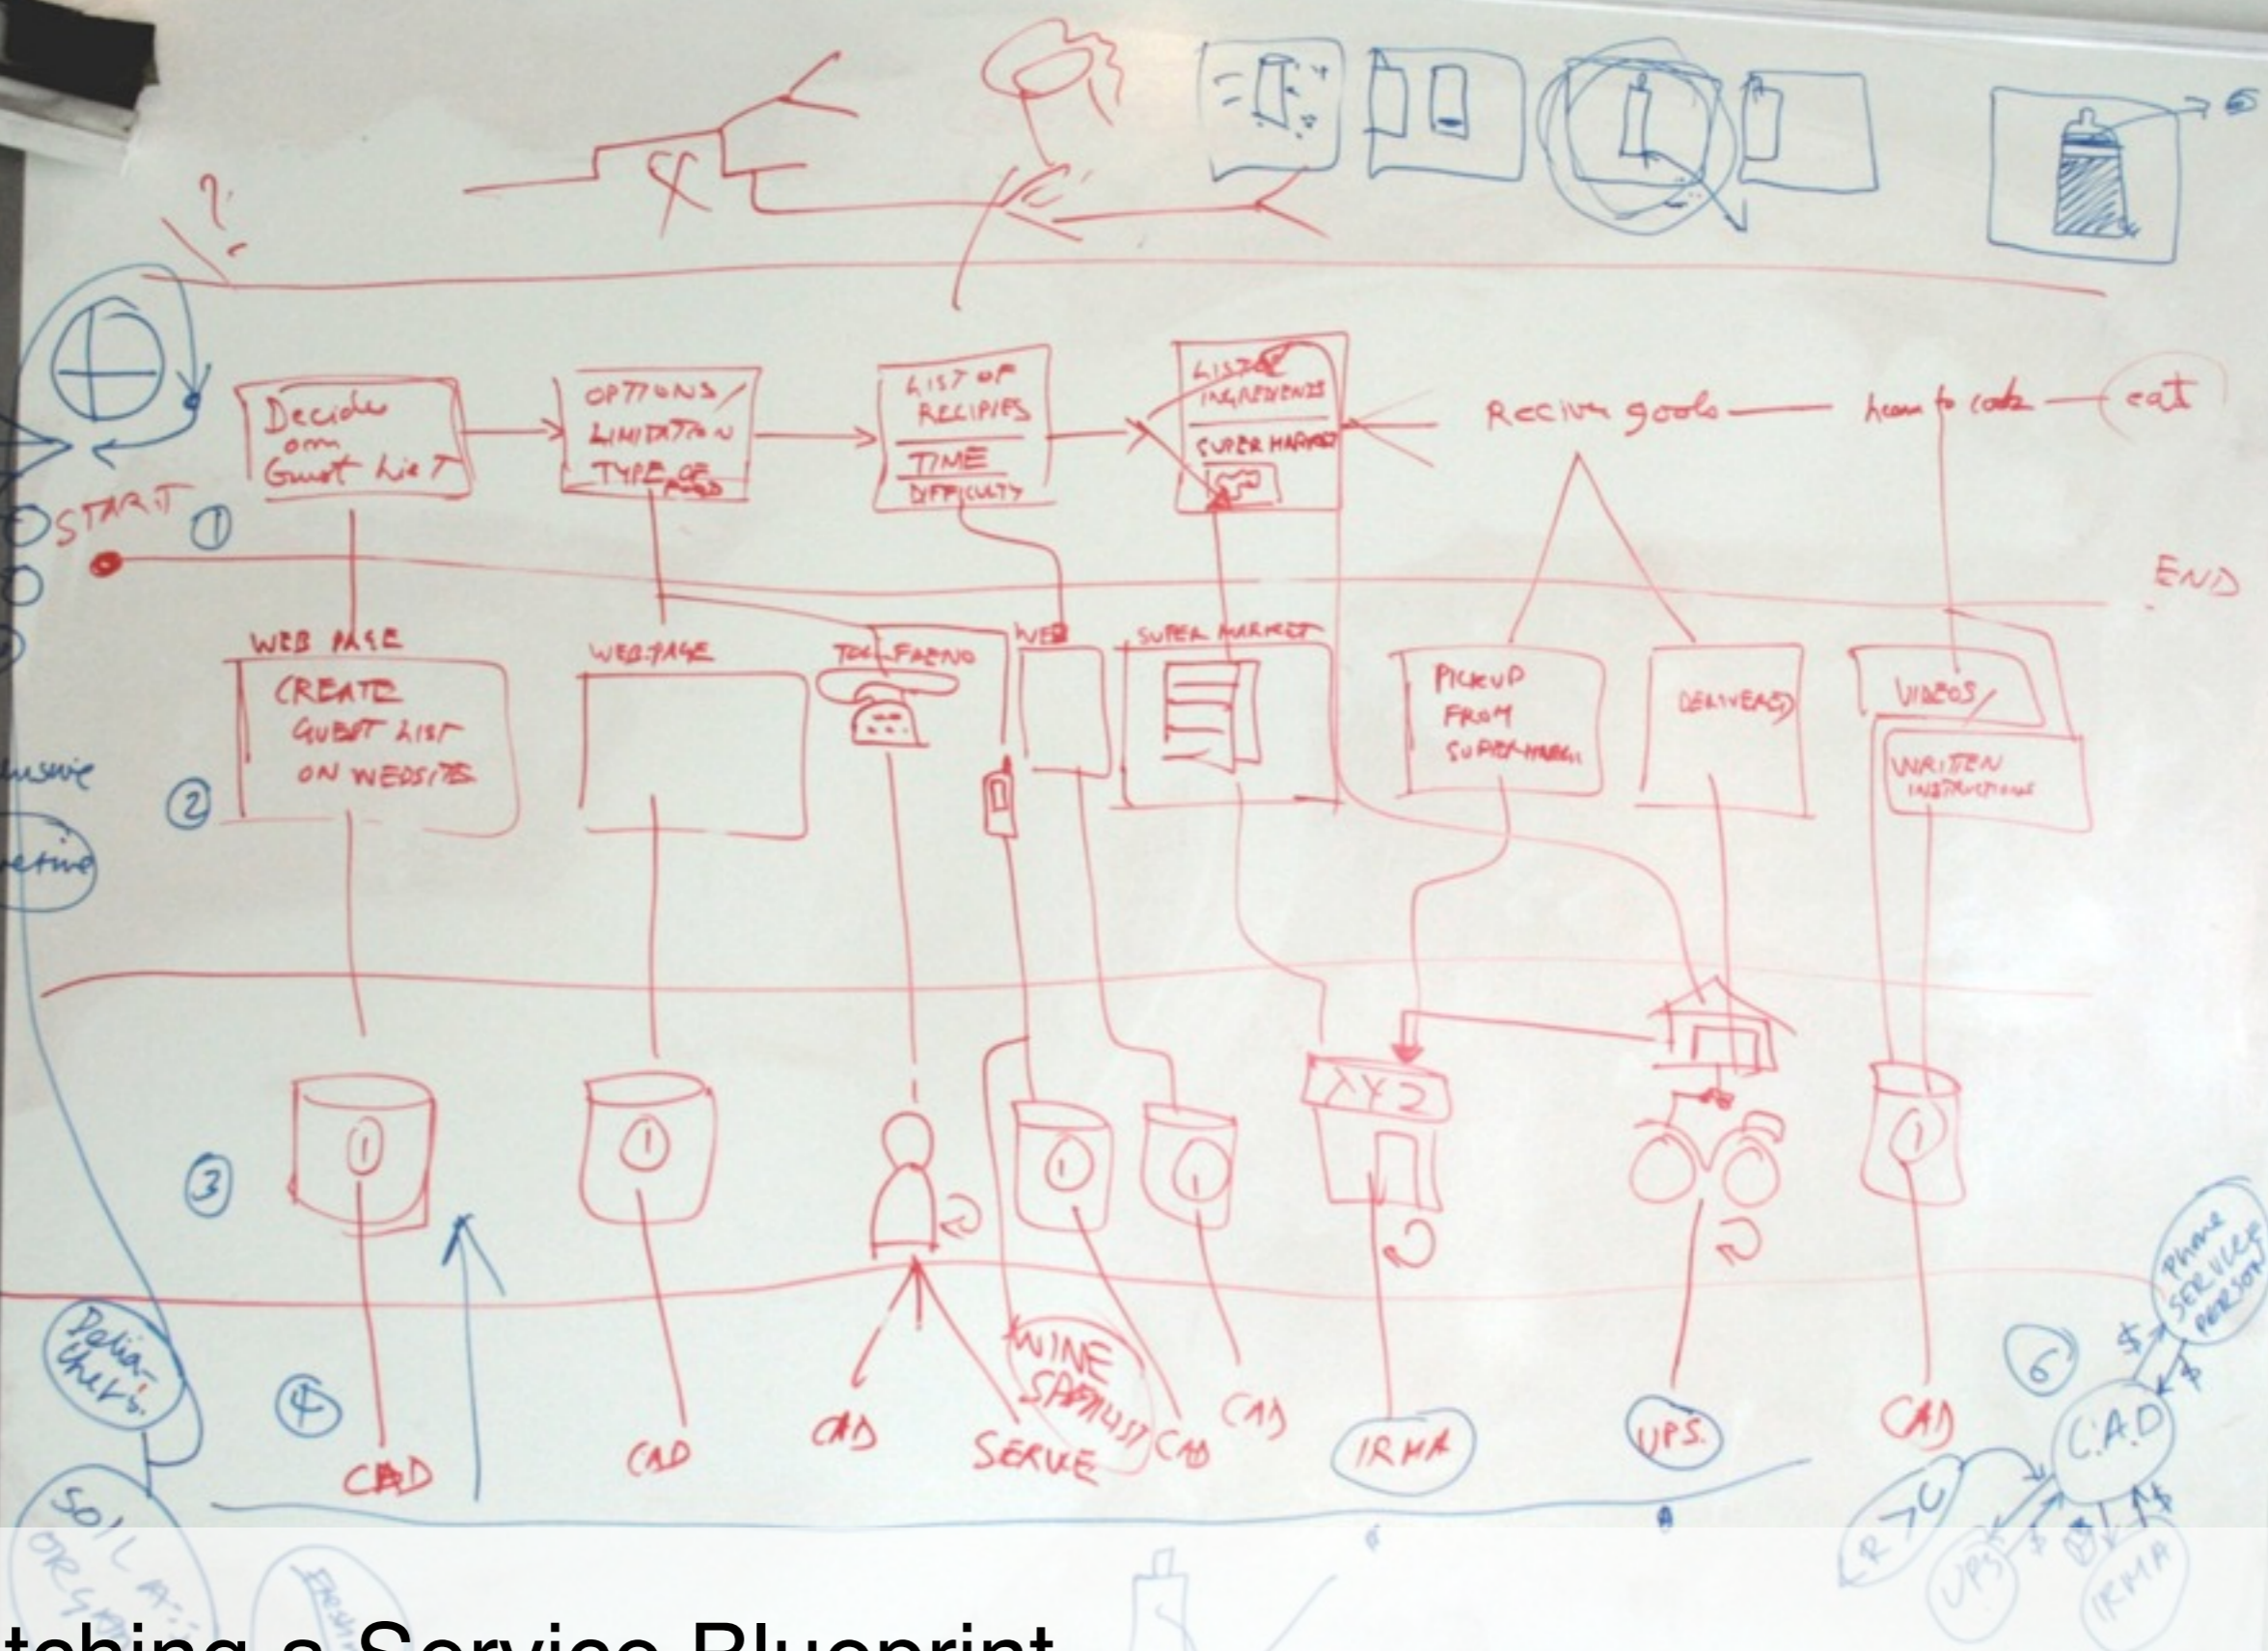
?

START ①

Decide om Guest list

OPTIONS/ LIMITATION TYPE OF FOOD

LIST OF RECIPIES TIME DIFFICULTY

LIST OF INGREDIENTS SUPER MARKET

Reciving goods — how to cook — eat

END

WEB PAGE CREATE GUEST LIST ON WEBSITES

WEBPAGE

TELEFAENO

WEB

SUPER MARKET

PICKUP FROM SUPERMARKET

DELIVERED

VIDEOS/ WRITTEN INSTRUCTIONS

②

③

XYZ

④

CAD CAD CAD SERVE WINE SPECIALIST CAD CAD IRMA UPS. CAD

Delia-Chefs!

⑥

Phone SERVICE PERSON

$ $

C.A.D

R7U

UPS

IRMA

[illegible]tching a Service Blueprint